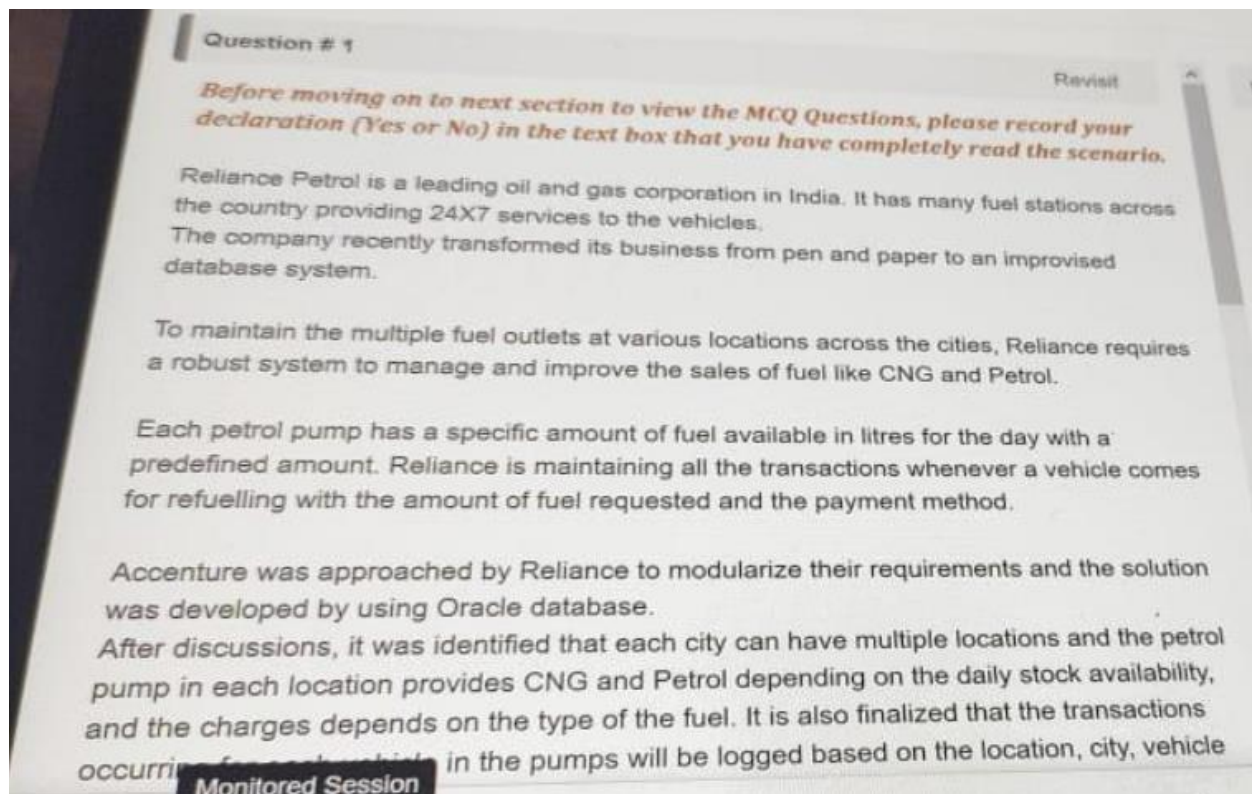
Question # 1

Revisit

Before moving on to next section to view the MCQ Questions, please record your declaration (Yes or No) in the text box that you have completely read the scenario.

Reliance Petrol is a leading oil and gas corporation in India. It has many fuel stations across the country providing 24X7 services to the vehicles.
The company recently transformed its business from pen and paper to an improvised database system.

To maintain the multiple fuel outlets at various locations across the cities, Reliance requires a robust system to manage and improve the sales of fuel like CNG and Petrol.

Each petrol pump has a specific amount of fuel available in litres for the day with a predefined amount. Reliance is maintaining all the transactions whenever a vehicle comes for refuelling with the amount of fuel requested and the payment method.

Accenture was approached by Reliance to modularize their requirements and the solution was developed by using Oracle database.
After discussions, it was identified that each city can have multiple locations and the petrol pump in each location provides CNG and Petrol depending on the daily stock availability, and the charges depends on the type of the fuel. It is also finalized that the transactions occurri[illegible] in the pumps will be logged based on the location, city, vehicle

Monitored Session